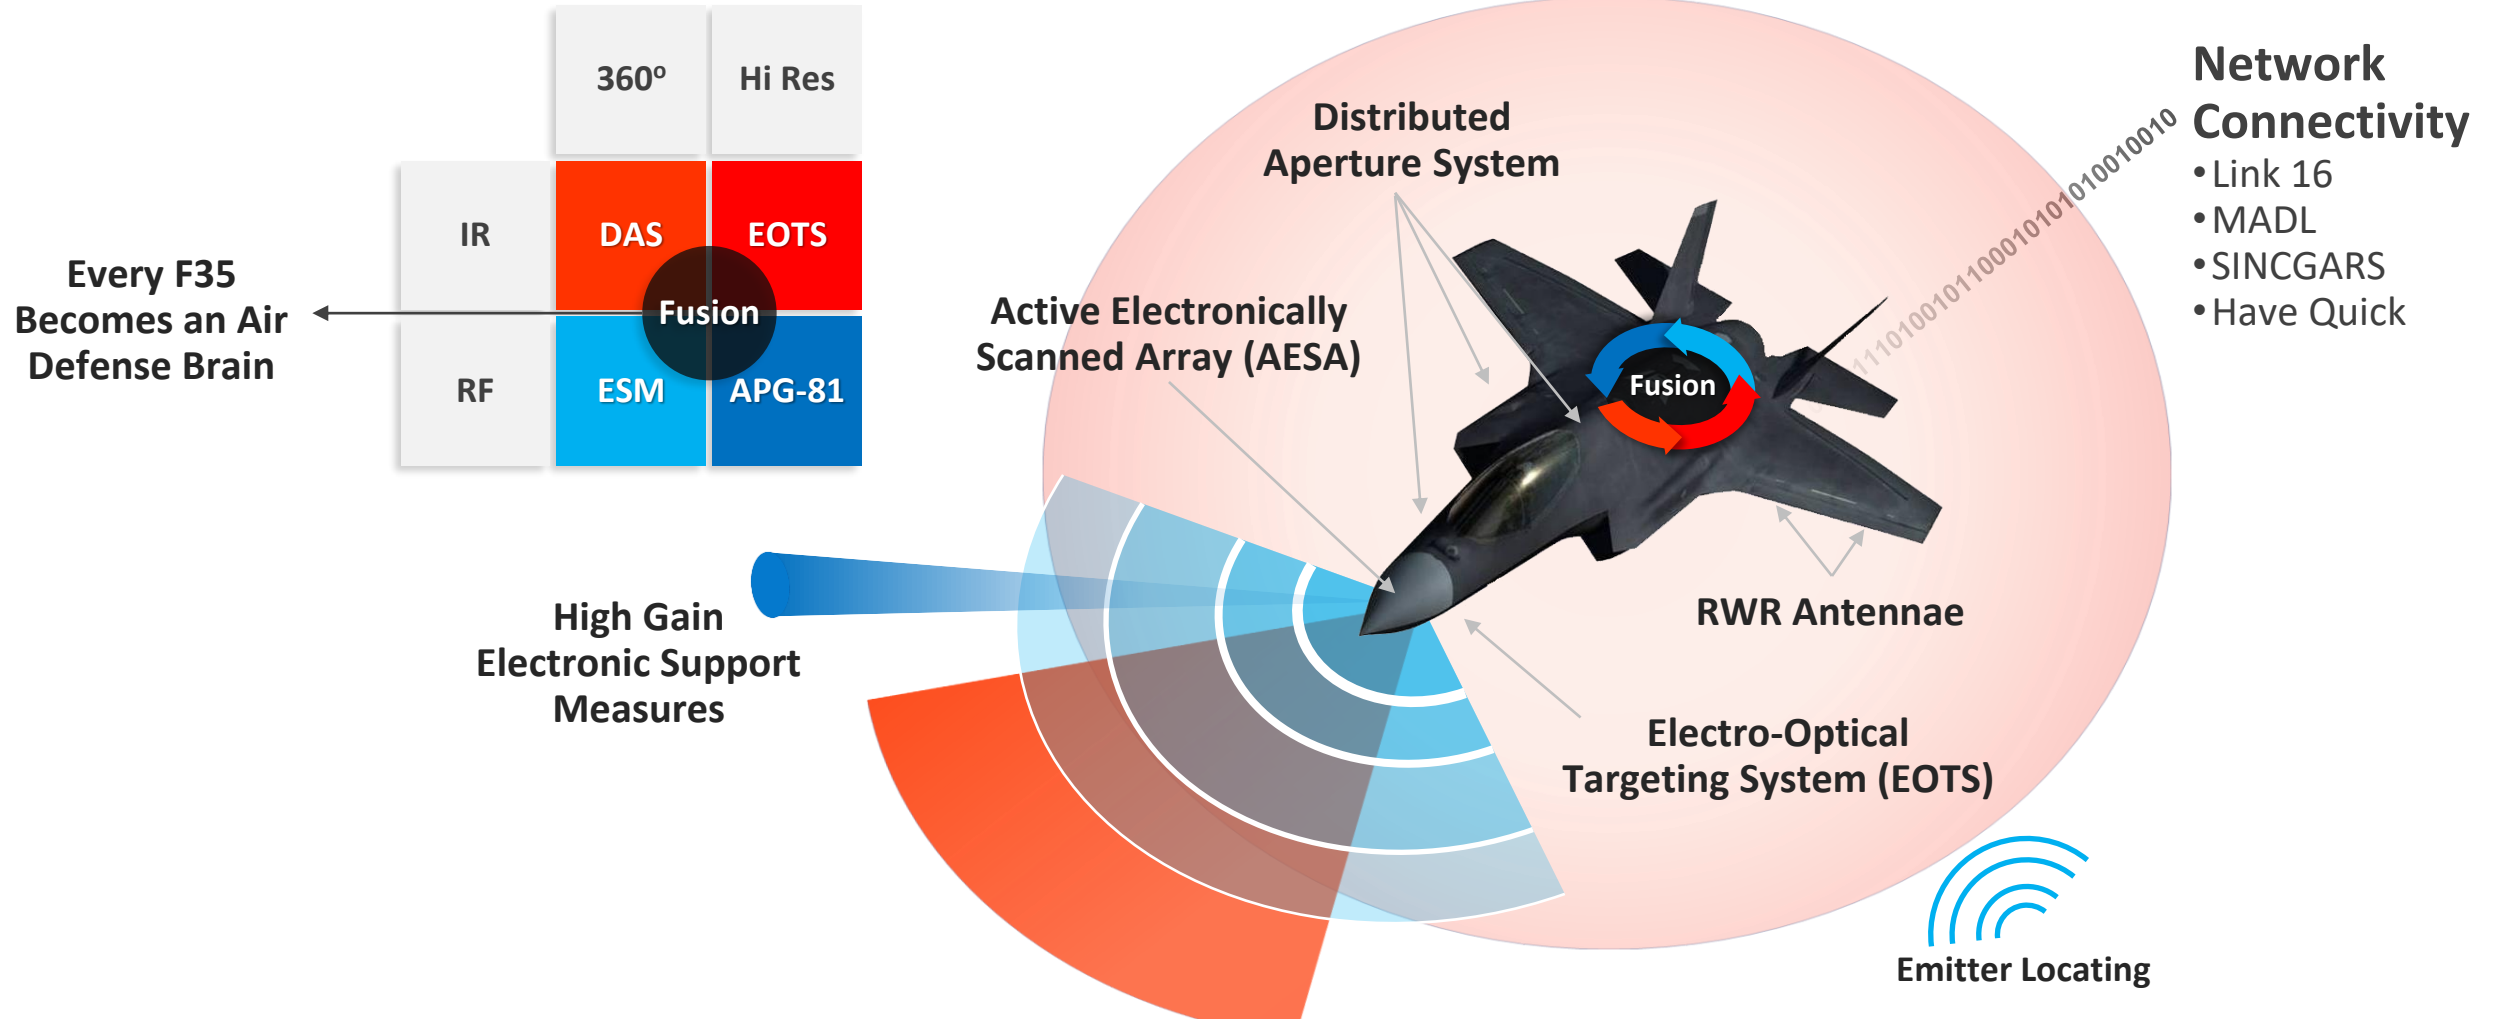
|  | 360° | Hi Res |
|---|---|---|
| IR | DAS | EOTS |
| RF | ESM | APG-81 |

Fusion

Every F35 Becomes an Air Defense Brain

Distributed Aperture System

Active Electronically Scanned Array (AESA)

Fusion

111010010110001010101001001010

Network Connectivity
• Link 16
• MADL
• SINCGARS
• Have Quick

High Gain Electronic Support Measures

RWR Antennae

Electro-Optical Targeting System (EOTS)

Emitter Locating